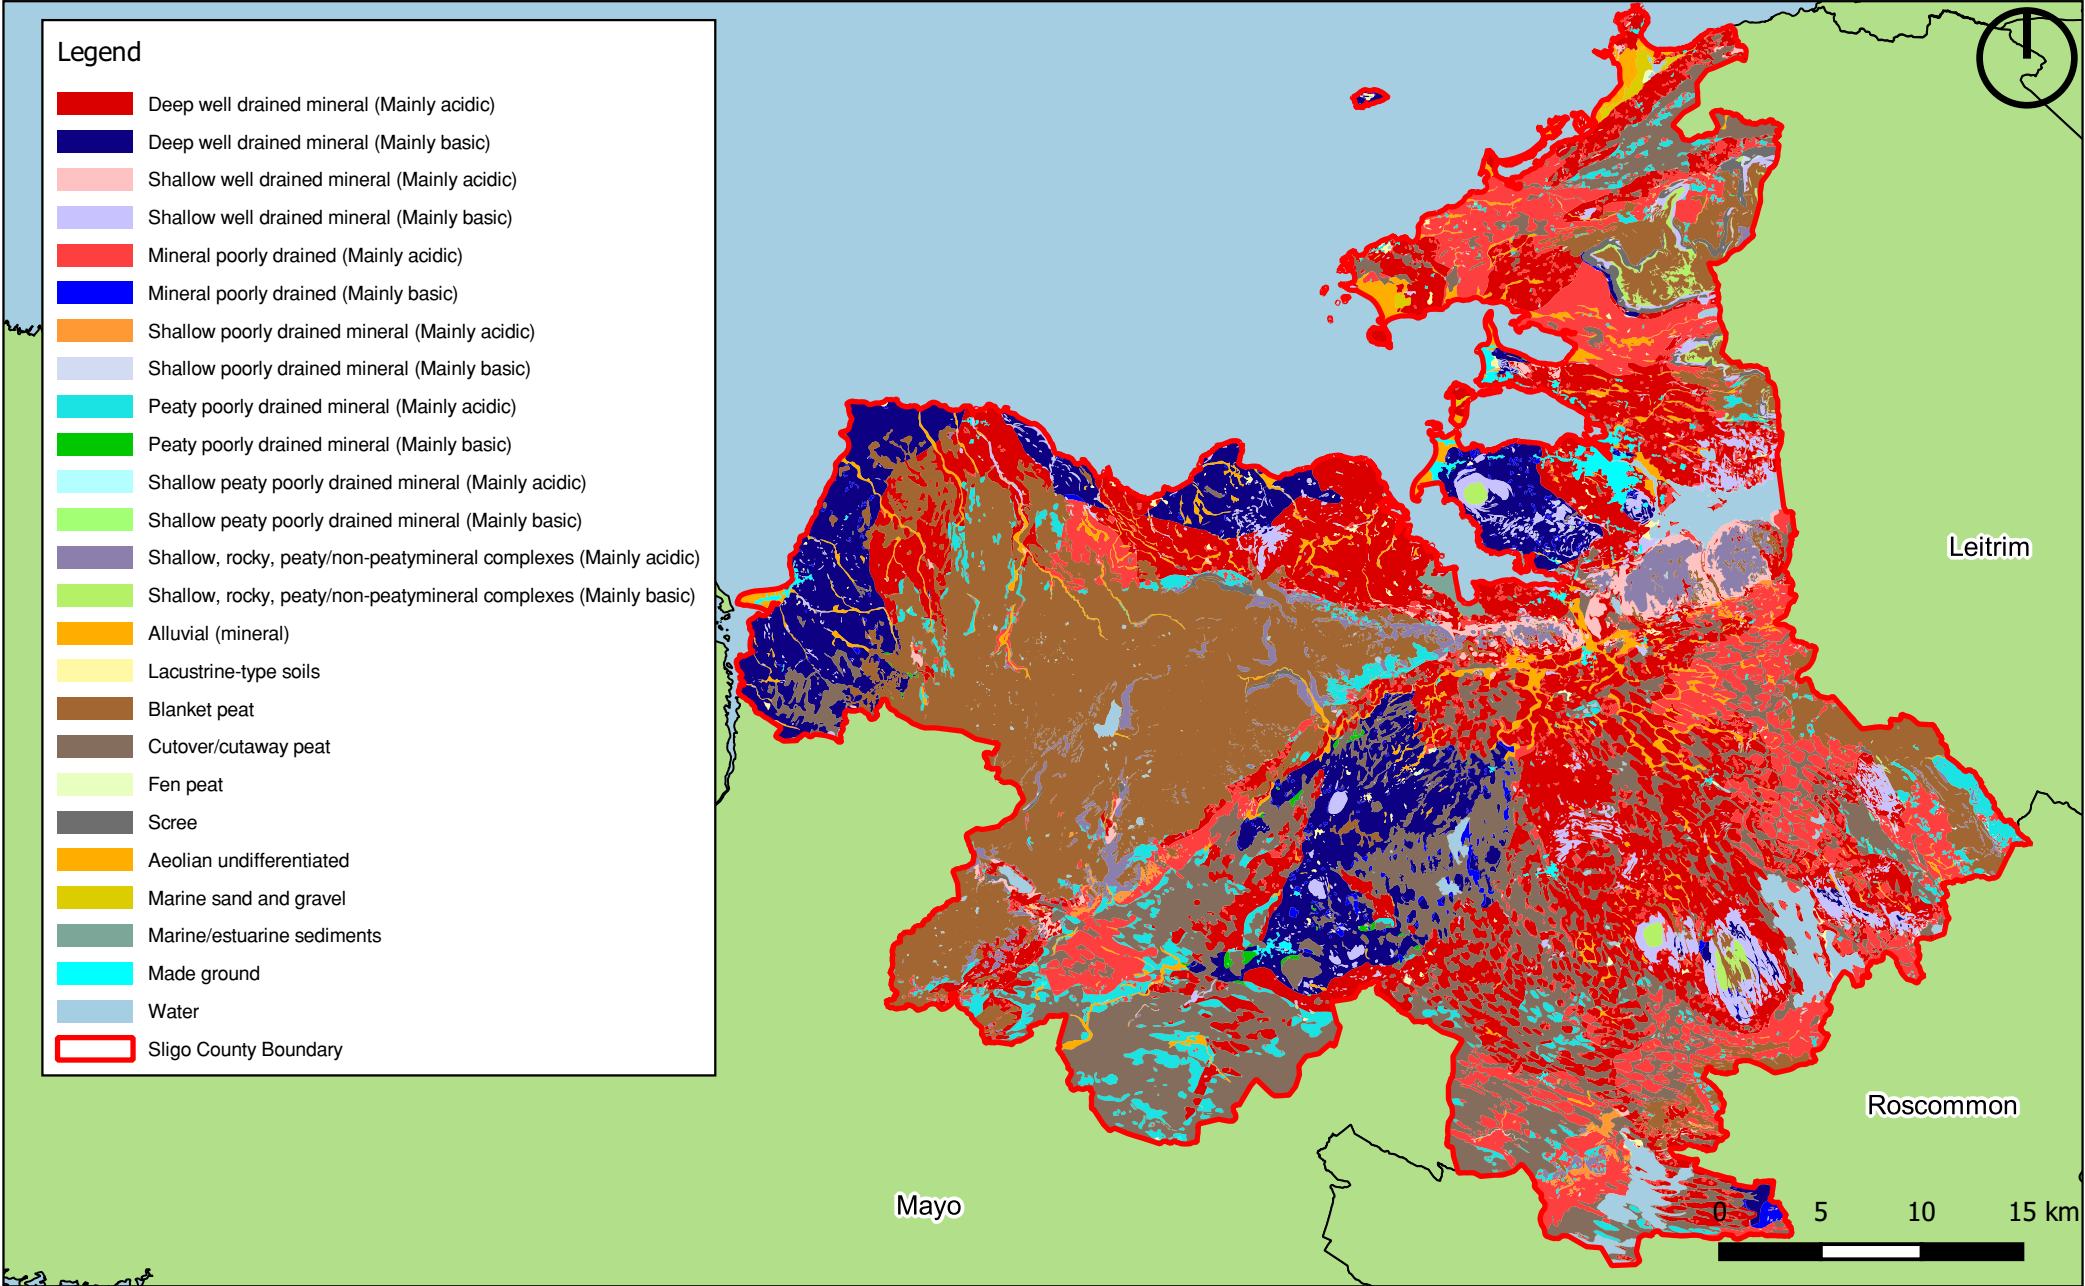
Legend

Deep well drained mineral (Mainly acidic)
Deep well drained mineral (Mainly basic)
Shallow well drained mineral (Mainly acidic)
Shallow well drained mineral (Mainly basic)
Mineral poorly drained (Mainly acidic)
Mineral poorly drained (Mainly basic)
Shallow poorly drained mineral (Mainly acidic)
Shallow poorly drained mineral (Mainly basic)
Peaty poorly drained mineral (Mainly acidic)
Peaty poorly drained mineral (Mainly basic)
Shallow peaty poorly drained mineral (Mainly acidic)
Shallow peaty poorly drained mineral (Mainly basic)
Shallow, rocky, peaty/non-peatymineral complexes (Mainly acidic)
Shallow, rocky, peaty/non-peatymineral complexes (Mainly basic)
Alluvial (mineral)
Lacustrine-type soils
Blanket peat
Cutover/cutaway peat
Fen peat
Scree
Aeolian undifferentiated
Marine sand and gravel
Marine/estuarine sediments
Made ground
Water
Sligo County Boundary

Leitrim

Roscommon

Mayo

0 5 10 15 km